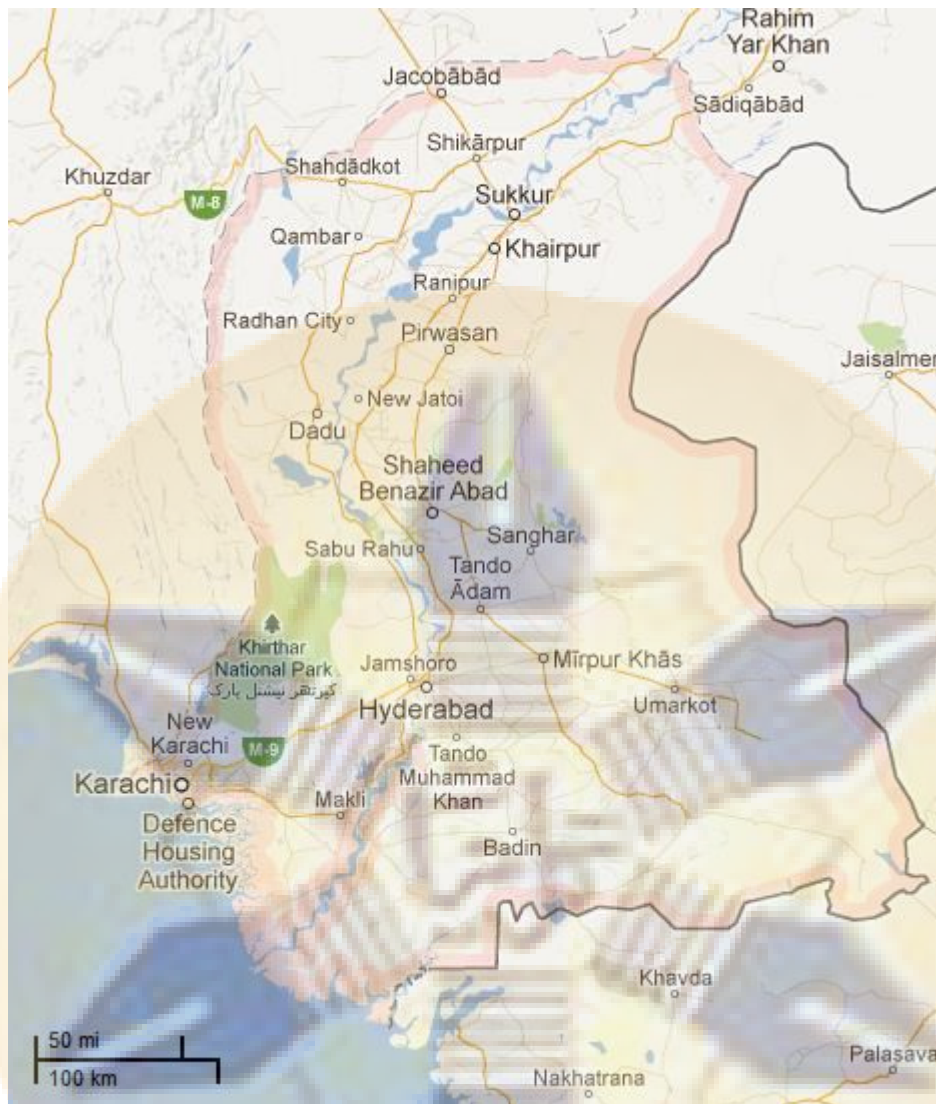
Rahim Yar Khan
Jacobābād
Sādiqābād
Shikārpur
Khuzdar
Shahdādkot
M-8
Sukkur
Qambar
Khairpur
Ranipur
Radhan City
Pirwasan
Jaisalmer
New Jatoi
Dadu
Shaheed Benazir Abad
Sanghar
Sabu Rahu
Tando Ādam
Khirthar National Park
کیرتھر نیشنل پارک
Jamshoro
Mīrpur Khās
Hyderabad
Umarkot
New Karachi
M-9
Tando Muhammad Khan
Karachi
Makli
Defence Housing Authority
Badin
Khavda
50 mi
100 km
Palasava
Nakhatrana